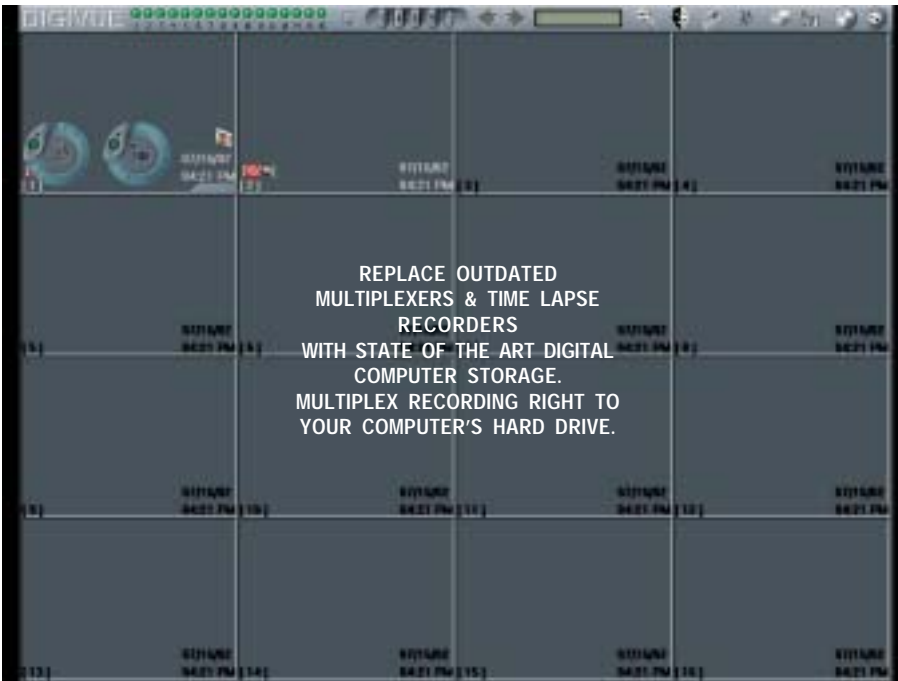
DIGIVUE

REPLACE OUTDATED MULTIPLEXERS & TIME LAPSE RECORDERS WITH STATE OF THE ART DIGITAL COMPUTER STORAGE. MULTIPLEX RECORDING RIGHT TO YOUR COMPUTER'S HARD DRIVE.

[1] 07/16/02 04:21 PM [2] 07/16/02 04:21 PM [3] 07/16/02 04:21 PM [4] 07/16/02 04:21 PM
[5] 07/16/02 04:21 PM [6] 07/16/02 04:21 PM [8] 07/16/02 04:21 PM
[9] 07/16/02 04:21 PM [10] 07/16/02 04:21 PM [11] 07/16/02 04:21 PM [12] 07/16/02 04:21 PM
[13] 07/16/02 04:21 PM [14] 07/16/02 04:21 PM [15] 07/16/02 04:21 PM [16] 07/16/02 04:21 PM